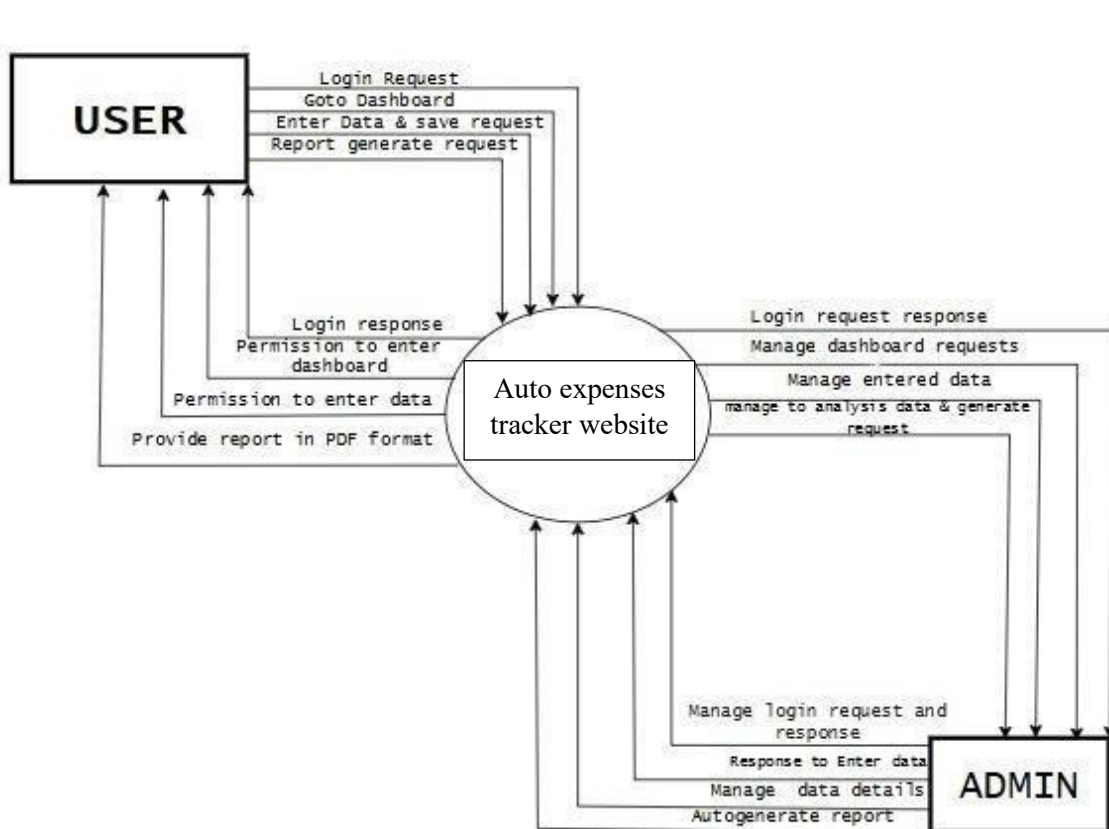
USER

Login Request
Goto Dashboard
Enter Data & save request
Report generate request

Login response
Permission to enter dashboard
Permission to enter data
Provide report in PDF format

Auto expenses tracker website

Login request response
Manage dashboard requests
Manage entered data
manage to analysis data & generate request

Manage login request and response
Response to Enter data
Manage data details
Autogenerate report

ADMIN